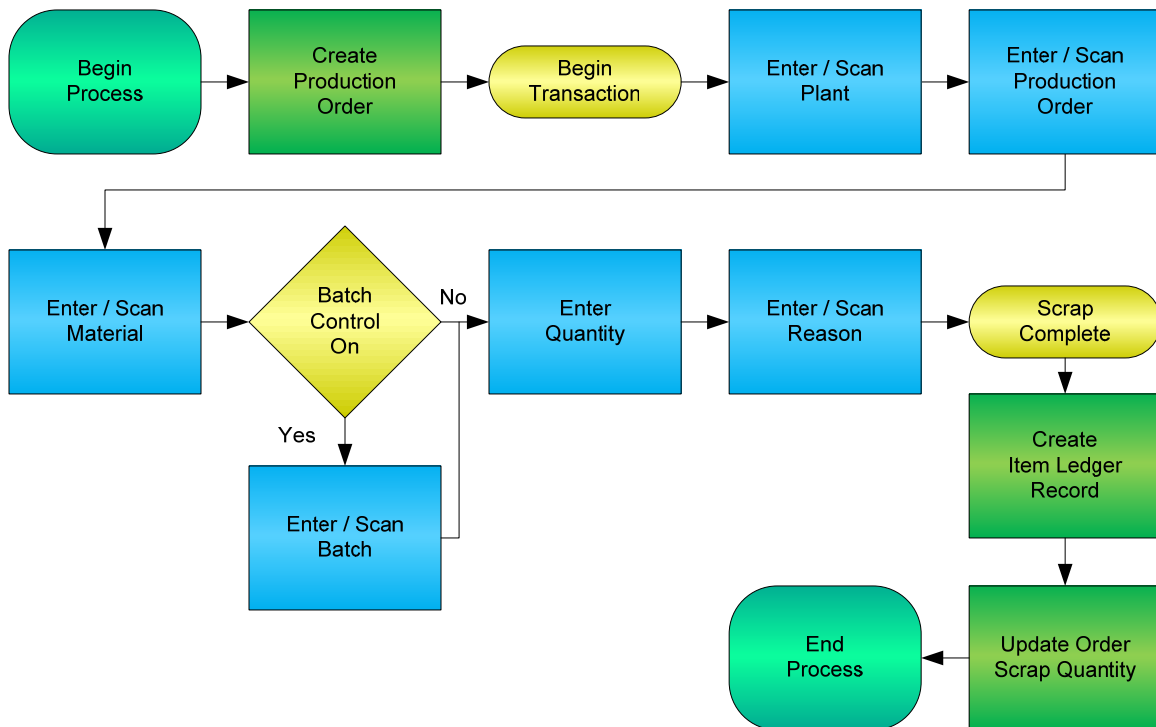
Begin Process

Create Production Order

Begin Transaction

Enter / Scan Plant

Enter / Scan Production Order

Enter / Scan Material

Batch Control On

No

Yes

Enter / Scan Batch

Enter Quantity

Enter / Scan Reason

Scrap Complete

Create Item Ledger Record

Update Order Scrap Quantity

End Process